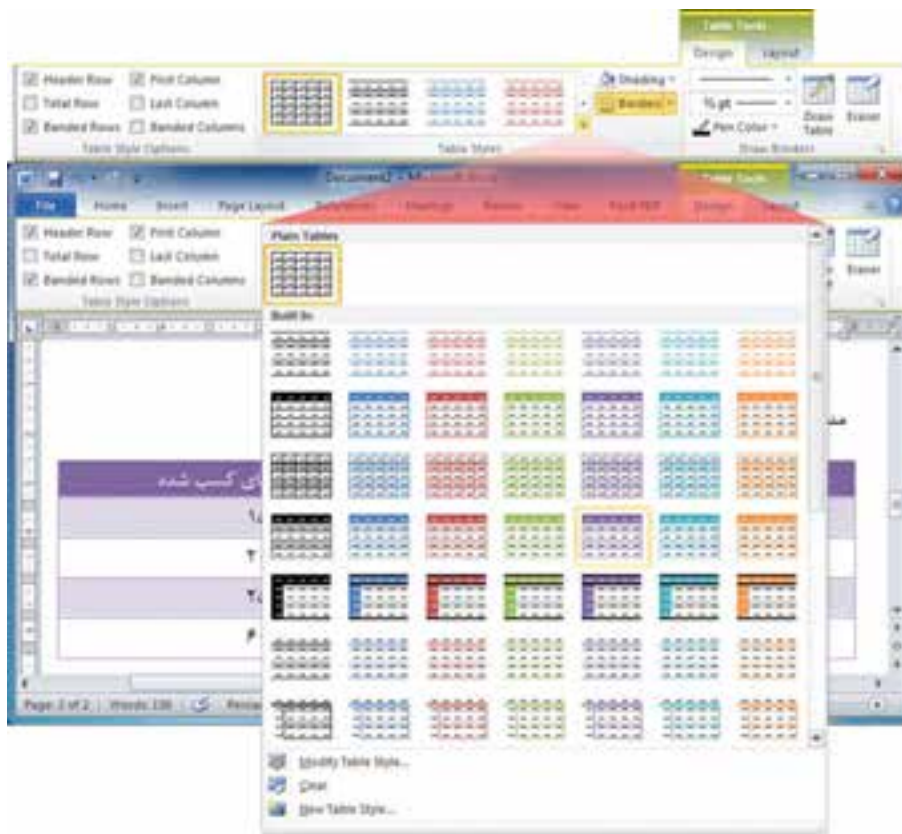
Table Tools
Design Layout
Header Row
First Column
Total Row
Last Column
Banded Rows
Banded Columns
Table Style Options
Table Styles
Shading
Borders
½ pt
Pen Color
Draw Table
Eraser
Draw Borders
Document2 - Microsoft Word
Table Tools
File Home Insert Page Layout References Mailings Review View Foxit PDF Design Layout
Header Row
First Column
Total Row
Last Column
Banded Rows
Banded Columns
Table Style Options
Plain Tables
Built-In
Eraser
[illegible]ای کسب شده
۱
۲
۳
۴
Page: 2 of 2 Words: 336
Modify Table Style...
Clear
New Table Style...